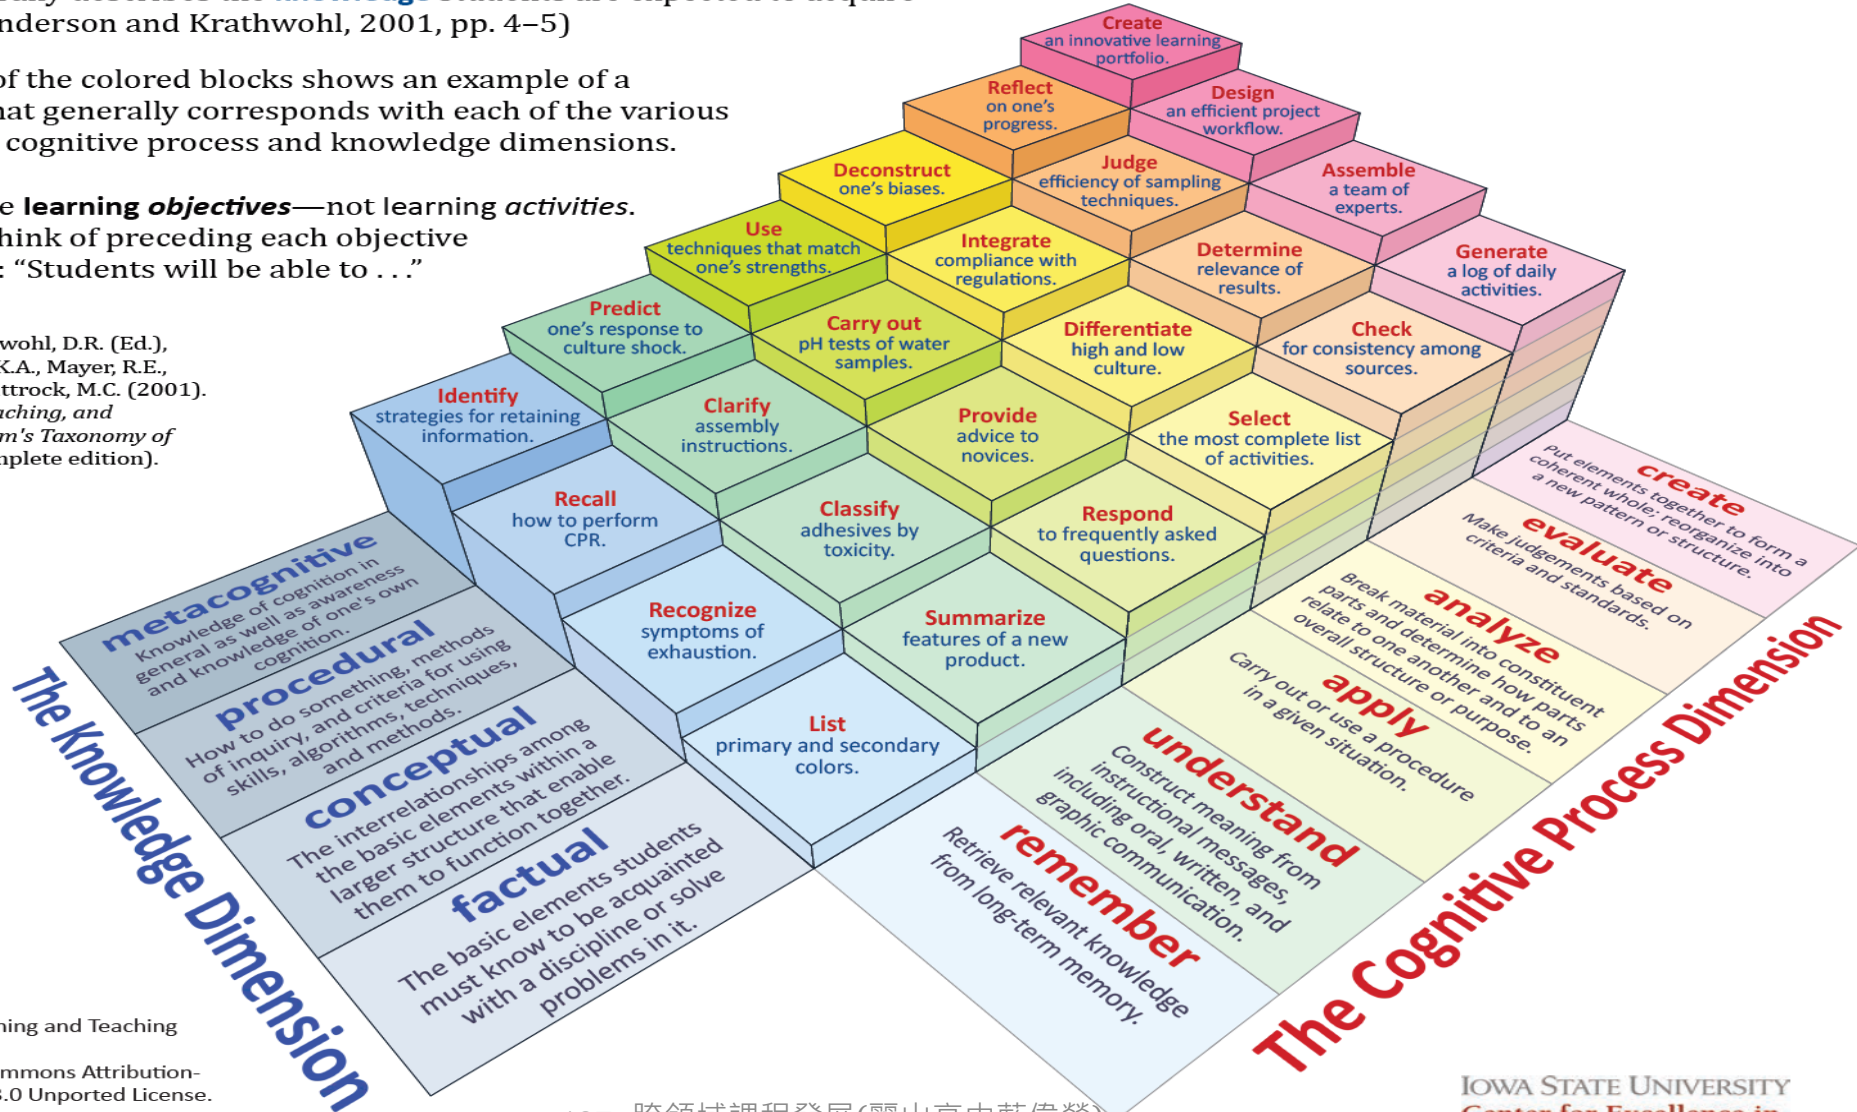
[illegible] knowledge students are expected to acquire
nderson and Krathwohl, 2001, pp. 4–5)

of the colored blocks shows an example of a hat generally corresponds with each of the various cognitive process and knowledge dimensions.

e **learning *objectives***—not learning *activities*. hink of preceding each objective : “Students will be able to . . .”

wohl, D.R. (Ed.), K.A., Mayer, R.E., ttrock, M.C. (2001). *aching, and m's Taxonomy of* nplete edition).

Create
an innovative learning portfolio.

Reflect
on one's progress.

Design
an efficient project workflow.

Deconstruct
one's biases.

Judge
efficiency of sampling techniques.

Assemble
a team of experts.

Use
techniques that match one's strengths.

Integrate
compliance with regulations.

Determine
relevance of results.

Generate
a log of daily activities.

Predict
one's response to culture shock.

Carry out
pH tests of water samples.

Differentiate
high and low culture.

Check
for consistency among sources.

Identify
strategies for retaining information.

Clarify
assembly instructions.

Provide
advice to novices.

Select
the most complete list of activities.

Recall
how to perform CPR.

Classify
adhesives by toxicity.

Respond
to frequently asked questions.

Recognize
symptoms of exhaustion.

Summarize
features of a new product.

List
primary and secondary colors.

metacognitive
Knowledge of cognition in general as well as awareness and knowledge of one's own cognition.

procedural
How to do something, methods of inquiry, and criteria for using skills, algorithms, techniques, and methods.

conceptual
The interrelationships among the basic elements within a larger structure that enable them to function together.

factual
The basic elements students must know to be acquainted with a discipline or solve problems in it.

The Knowledge Dimension

create
Put elements together to form a coherent whole; reorganize into a new pattern or structure.

evaluate
Make judgements based on criteria and standards.

analyze
Break material into constituent parts and determine how parts relate to one another and to an overall structure or purpose.

apply
Carry out or use a procedure in a given situation.

understand
Construct meaning from instructional messages, including oral, written, and graphic communication.

remember
Retrieve relevant knowledge from long-term memory.

The Cognitive Process Dimension

ning and Teaching

mmons Attribution-
3.0 Unported License.

跨領域課程發展(爾山高中黃偉強)

Iowa State University
Center for Excellence in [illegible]